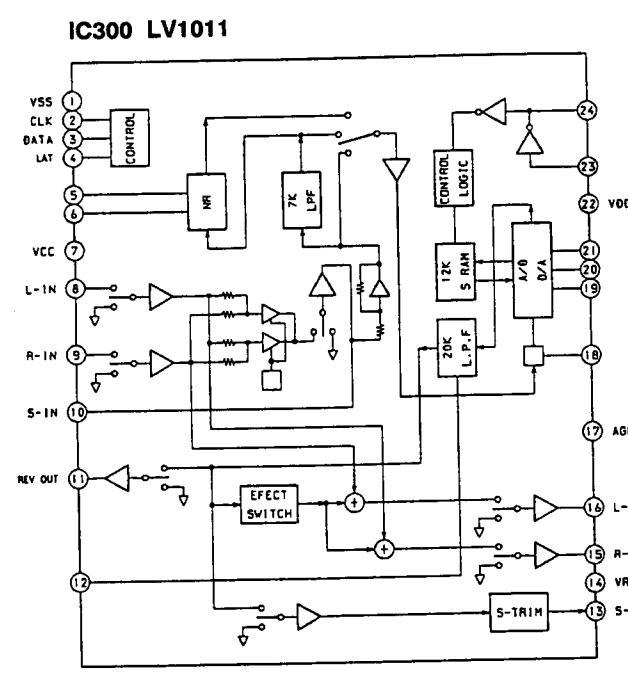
IC300 LV1011

VSS 1
CLK 2
DATA 3
LAT 4
CONTROL
5
6
NR
7K LPF
VCC 7
L-IN 8
R-IN 9
S-IN 10
REV OUT 11
12
CONTROL LOGIC
12K S RAM
A/D D/A
20K L.P.F
EFECT SWITCH
S-TRIM
24
23
22 VDC
21
20
19
18
17 AG
16 L-
15 R-
14 VR
13 S-